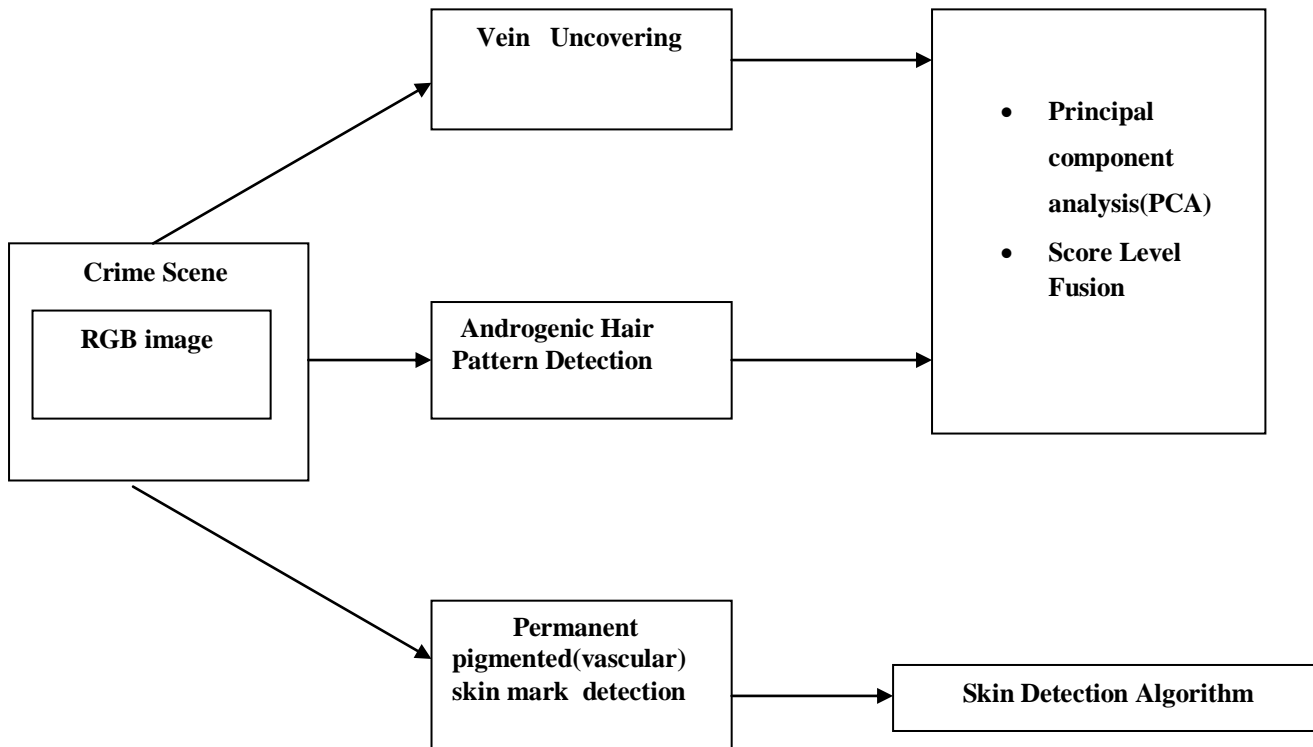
Vein Uncovering

• Principal component analysis(PCA)
• Score Level Fusion

Crime Scene

RGB image

Androgenic Hair Pattern Detection

Permanent pigmented(vascular) skin mark detection

Skin Detection Algorithm